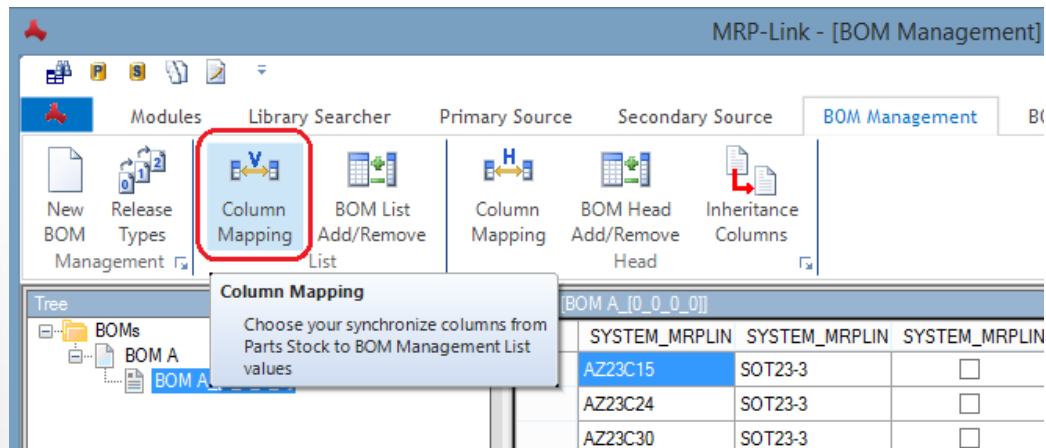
MRP-Link - [BOM Management]

Modules | Library Searcher | Primary Source | Secondary Source | BOM Management | B

New BOM
Release Types
Management

Column Mapping
BOM List Add/Remove
List

Column Mapping
BOM Head Add/Remove
Inheritance Columns
Head

Tree
BOMs
BOM A
BOM A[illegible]

Column Mapping
Choose your synchronize columns from Parts Stock to BOM Management List values

[BOM A_[0_0_0_0]]

| SYSTEM_MRPLIN | SYSTEM_MRPLIN | SYSTEM_MRPLIN |
|---|---|---|
| AZ23C15 | SOT23-3 | ☐ |
| AZ23C24 | SOT23-3 | ☐ |
| AZ23C30 | SOT23-3 | ☐ |